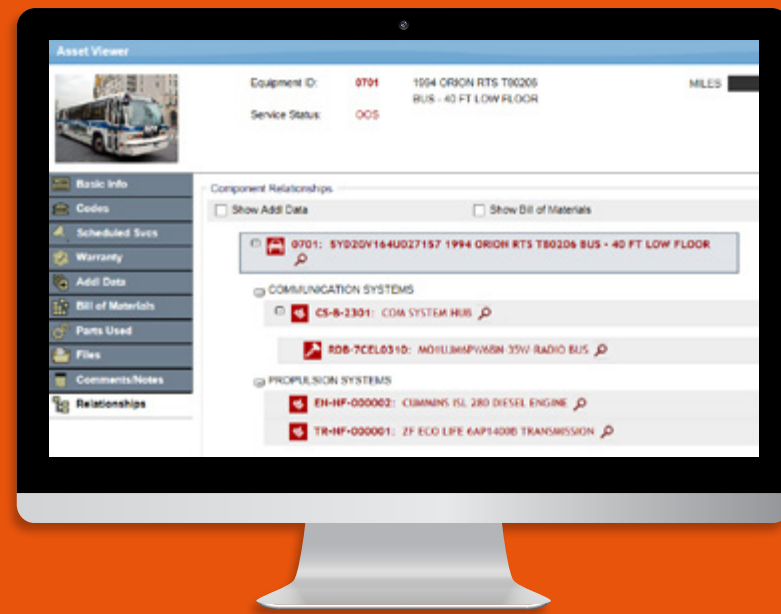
Asset Viewer

Equipment ID: 0701 1994 ORION RTS T80206 BUS - 40 FT LOW FLOOR

Service Status: OOS

MILES

Basic Info
Codes
Scheduled Svcs
Warranty
Addl Data
Bill of Materials
Parts Used
Files
Comments/Notes
Relationships

Component Relationships

Show Addl Data

Show Bill of Materials

0701: 5Y020V164U027157 1994 ORION RTS T80206 BUS - 40 FT LOW FLOOR

COMMUNICATION SYSTEMS

CS-B-2301: COM SYSTEM HUB

RDB-7CEL0310: MOTLUMAPV6BN-35W RADIO BUS

PROPULSION SYSTEMS

EN-HF-000002: CUMMINS ISL 280 DIESEL ENGINE

TR-HF-000001: ZF ECO LIFE 6AP1400B TRANSMISSION